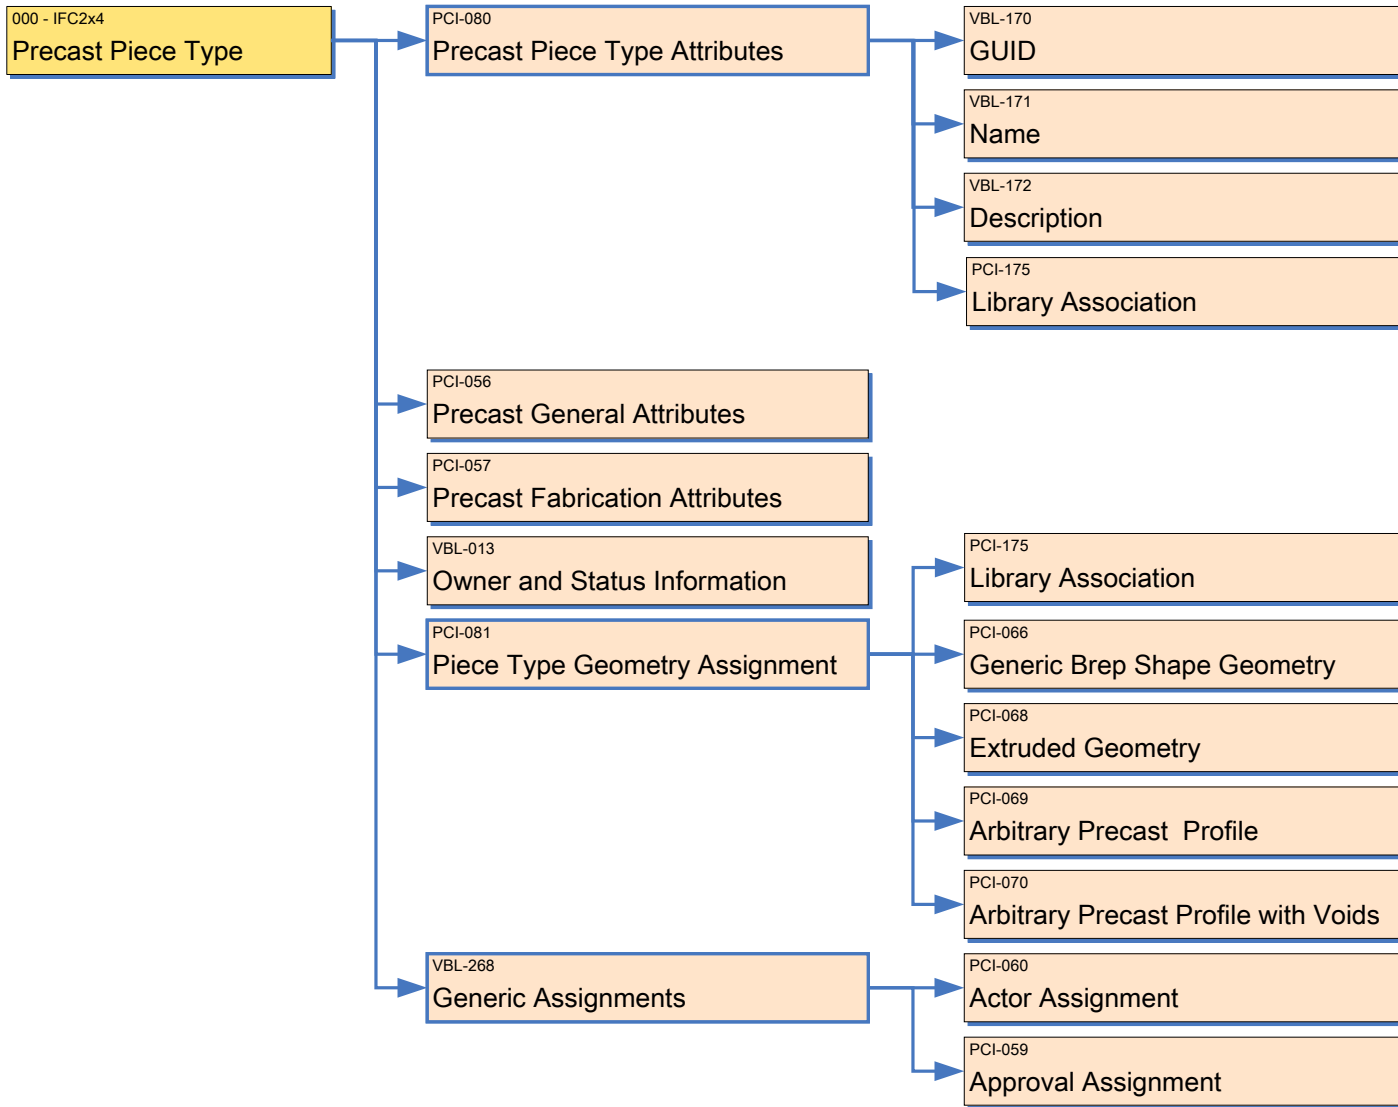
000 - IFC2x4
Precast Piece Type

PCI-080
Precast Piece Type Attributes

VBL-170
GUID

VBL-171
Name

VBL-172
Description

PCI-175
Library Association

PCI-056
Precast General Attributes

PCI-057
Precast Fabrication Attributes

VBL-013
Owner and Status Information

PCI-081
Piece Type Geometry Assignment

PCI-175
Library Association

PCI-066
Generic Brep Shape Geometry

PCI-068
Extruded Geometry

PCI-069
Arbitrary Precast  Profile

PCI-070
Arbitrary Precast Profile with Voids

VBL-268
Generic Assignments

PCI-060
Actor Assignment

PCI-059
Approval Assignment